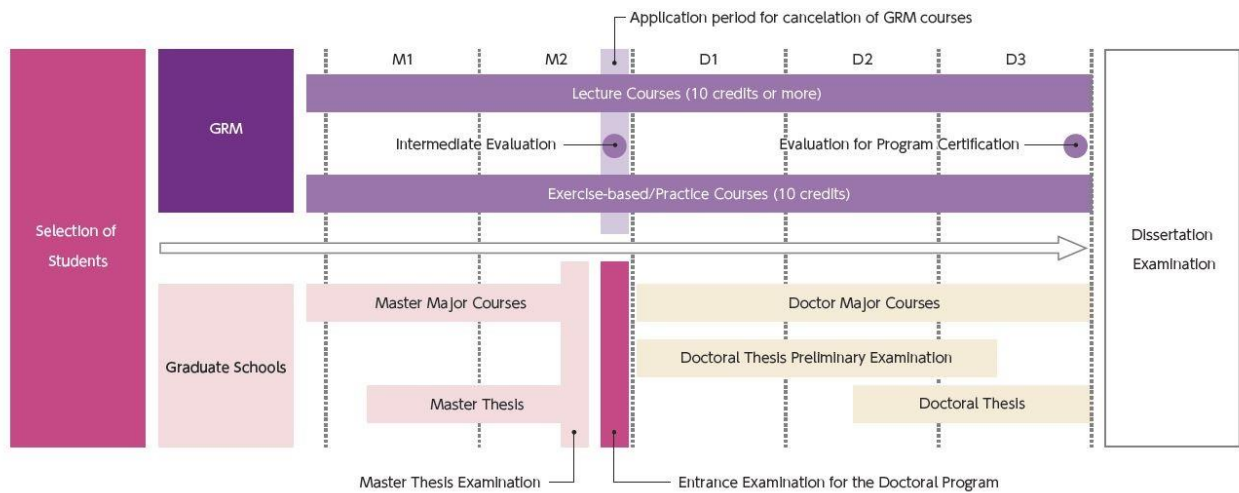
Application period for cancelation of GRM courses

Selection of Students

GRM

M1

M2

D1

D2

D3

Lecture Courses (10 credits or more)

Intermediate Evaluation

Evaluation for Program Certification

Exercise-based/Practice Courses (10 credits)

Dissertation Examination

Graduate Schools

Master Major Courses

Doctor Major Courses

Doctoral Thesis Preliminary Examination

Master Thesis

Doctoral Thesis

Master Thesis Examination

Entrance Examination for the Doctoral Program